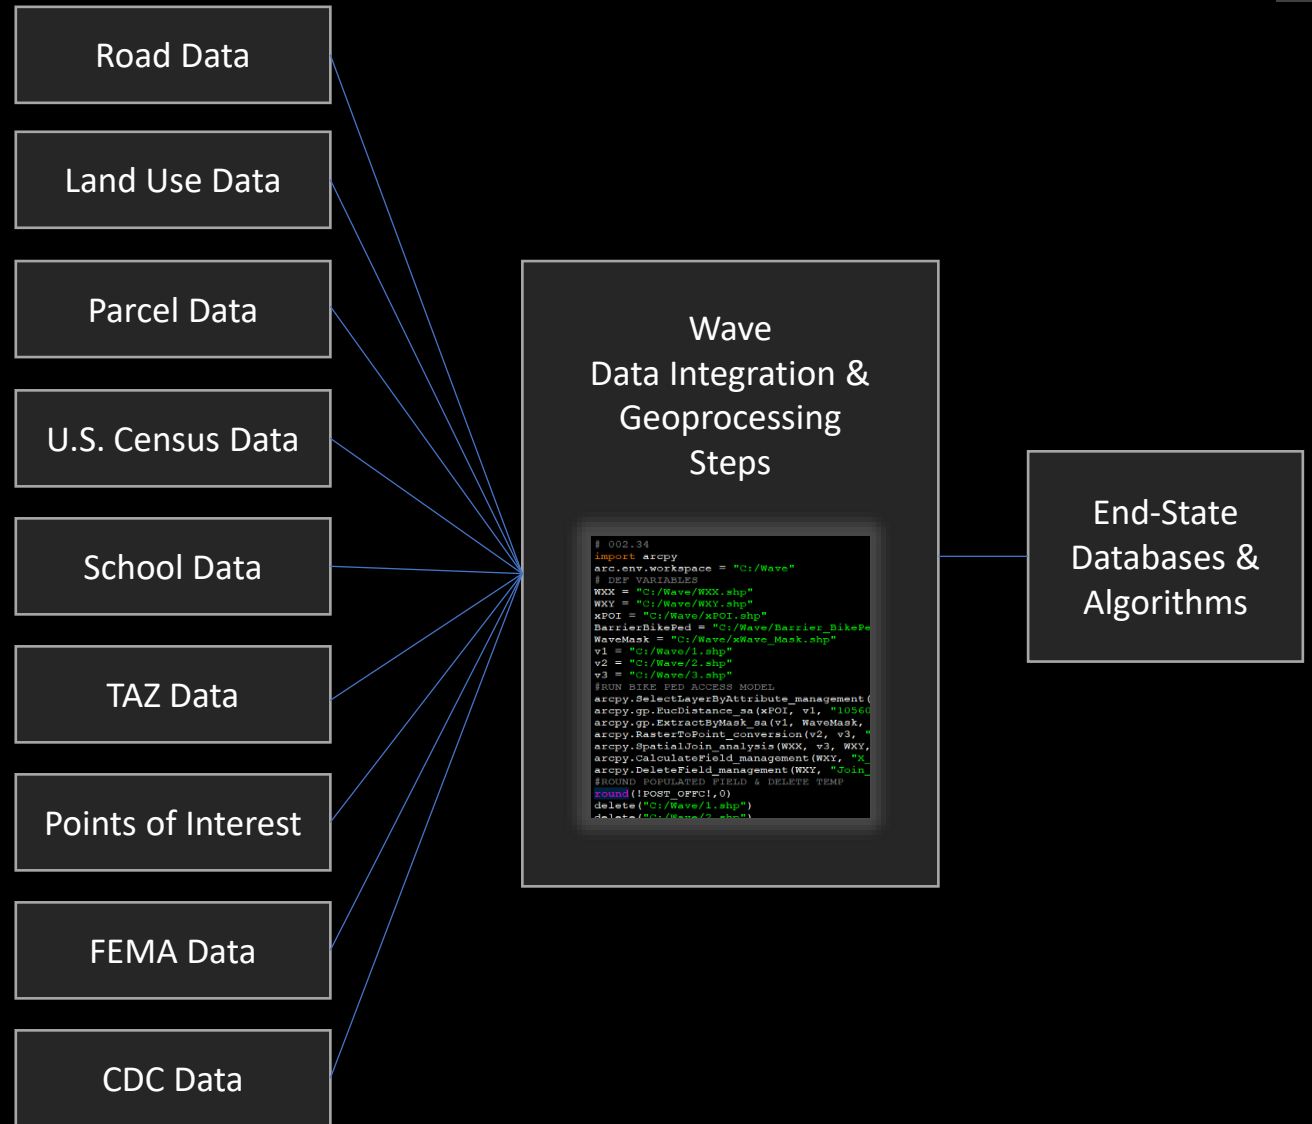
Road Data

Land Use Data

Parcel Data

U.S. Census Data

School Data

TAZ Data

Points of Interest

FEMA Data

CDC Data

Wave
Data Integration &
Geoprocessing
Steps

# 002.34
import arcpy
arc.env.workspace = "C:/Wave"
# DEF VARIABLES
WXX = "C:/Wave/WXX.shp"
WXY = "C:/Wave/WXY.shp"
xPOI = "C:/Wave/xPOI.shp"
BarrierBikePed = "C:/Wave/Barrier_BikePe
WaveMask = "C:/Wave/xWave_Mask.shp"
v1 = "C:/Wave/1.shp"
v2 = "C:/Wave/2.shp"
v3 = "C:/Wave/3.shp"
#RUN BIKE PED ACCESS MODEL
arcpy.SelectLayerByAttribute_management(
arcpy.gp.EucDistance_sa(xPOI, v1, "10560
arcpy.gp.ExtractByMask_sa(v1, WaveMask,
arcpy.RasterToPoint_conversion(v2, v3, "
arcpy.SpatialJoin_analysis(WXX, v3, WXY,
arcpy.CalculateField_management(WXY, "X_
arcpy.DeleteField_management(WXY, "Join_
#ROUND POPULATED FIELD & DELETE TEMP
round(!POST_OFFC!,0)
delete("C:/Wave/1.shp")
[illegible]

End-State
Databases &
Algorithms